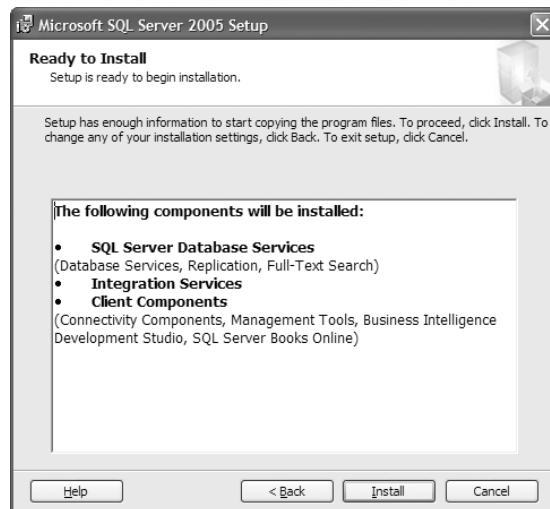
Microsoft SQL Server 2005 Setup

Ready to Install
Setup is ready to begin installation.

Setup has enough information to start copying the program files. To proceed, click Install. To change any of your installation settings, click Back. To exit setup, click Cancel.

The following components will be installed:

• SQL Server Database Services
(Database Services, Replication, Full-Text Search)
• Integration Services
• Client Components
(Connectivity Components, Management Tools, Business Intelligence Development Studio, SQL Server Books Online)

Help | < Back | Install | Cancel